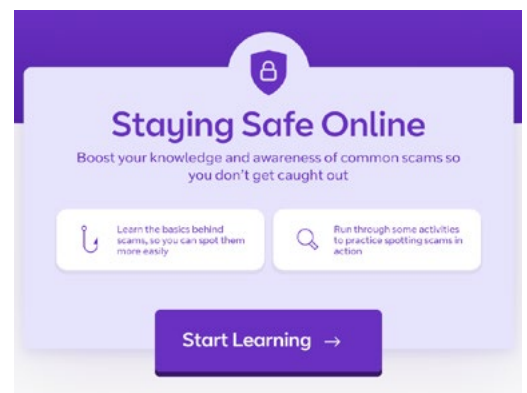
Staying Safe Online

Boost your knowledge and awareness of common scams so you don't get caught out

Learn the basics behind scams, so you can spot them more easily

Run through some activities to practice spotting scams in action

Start Learning →